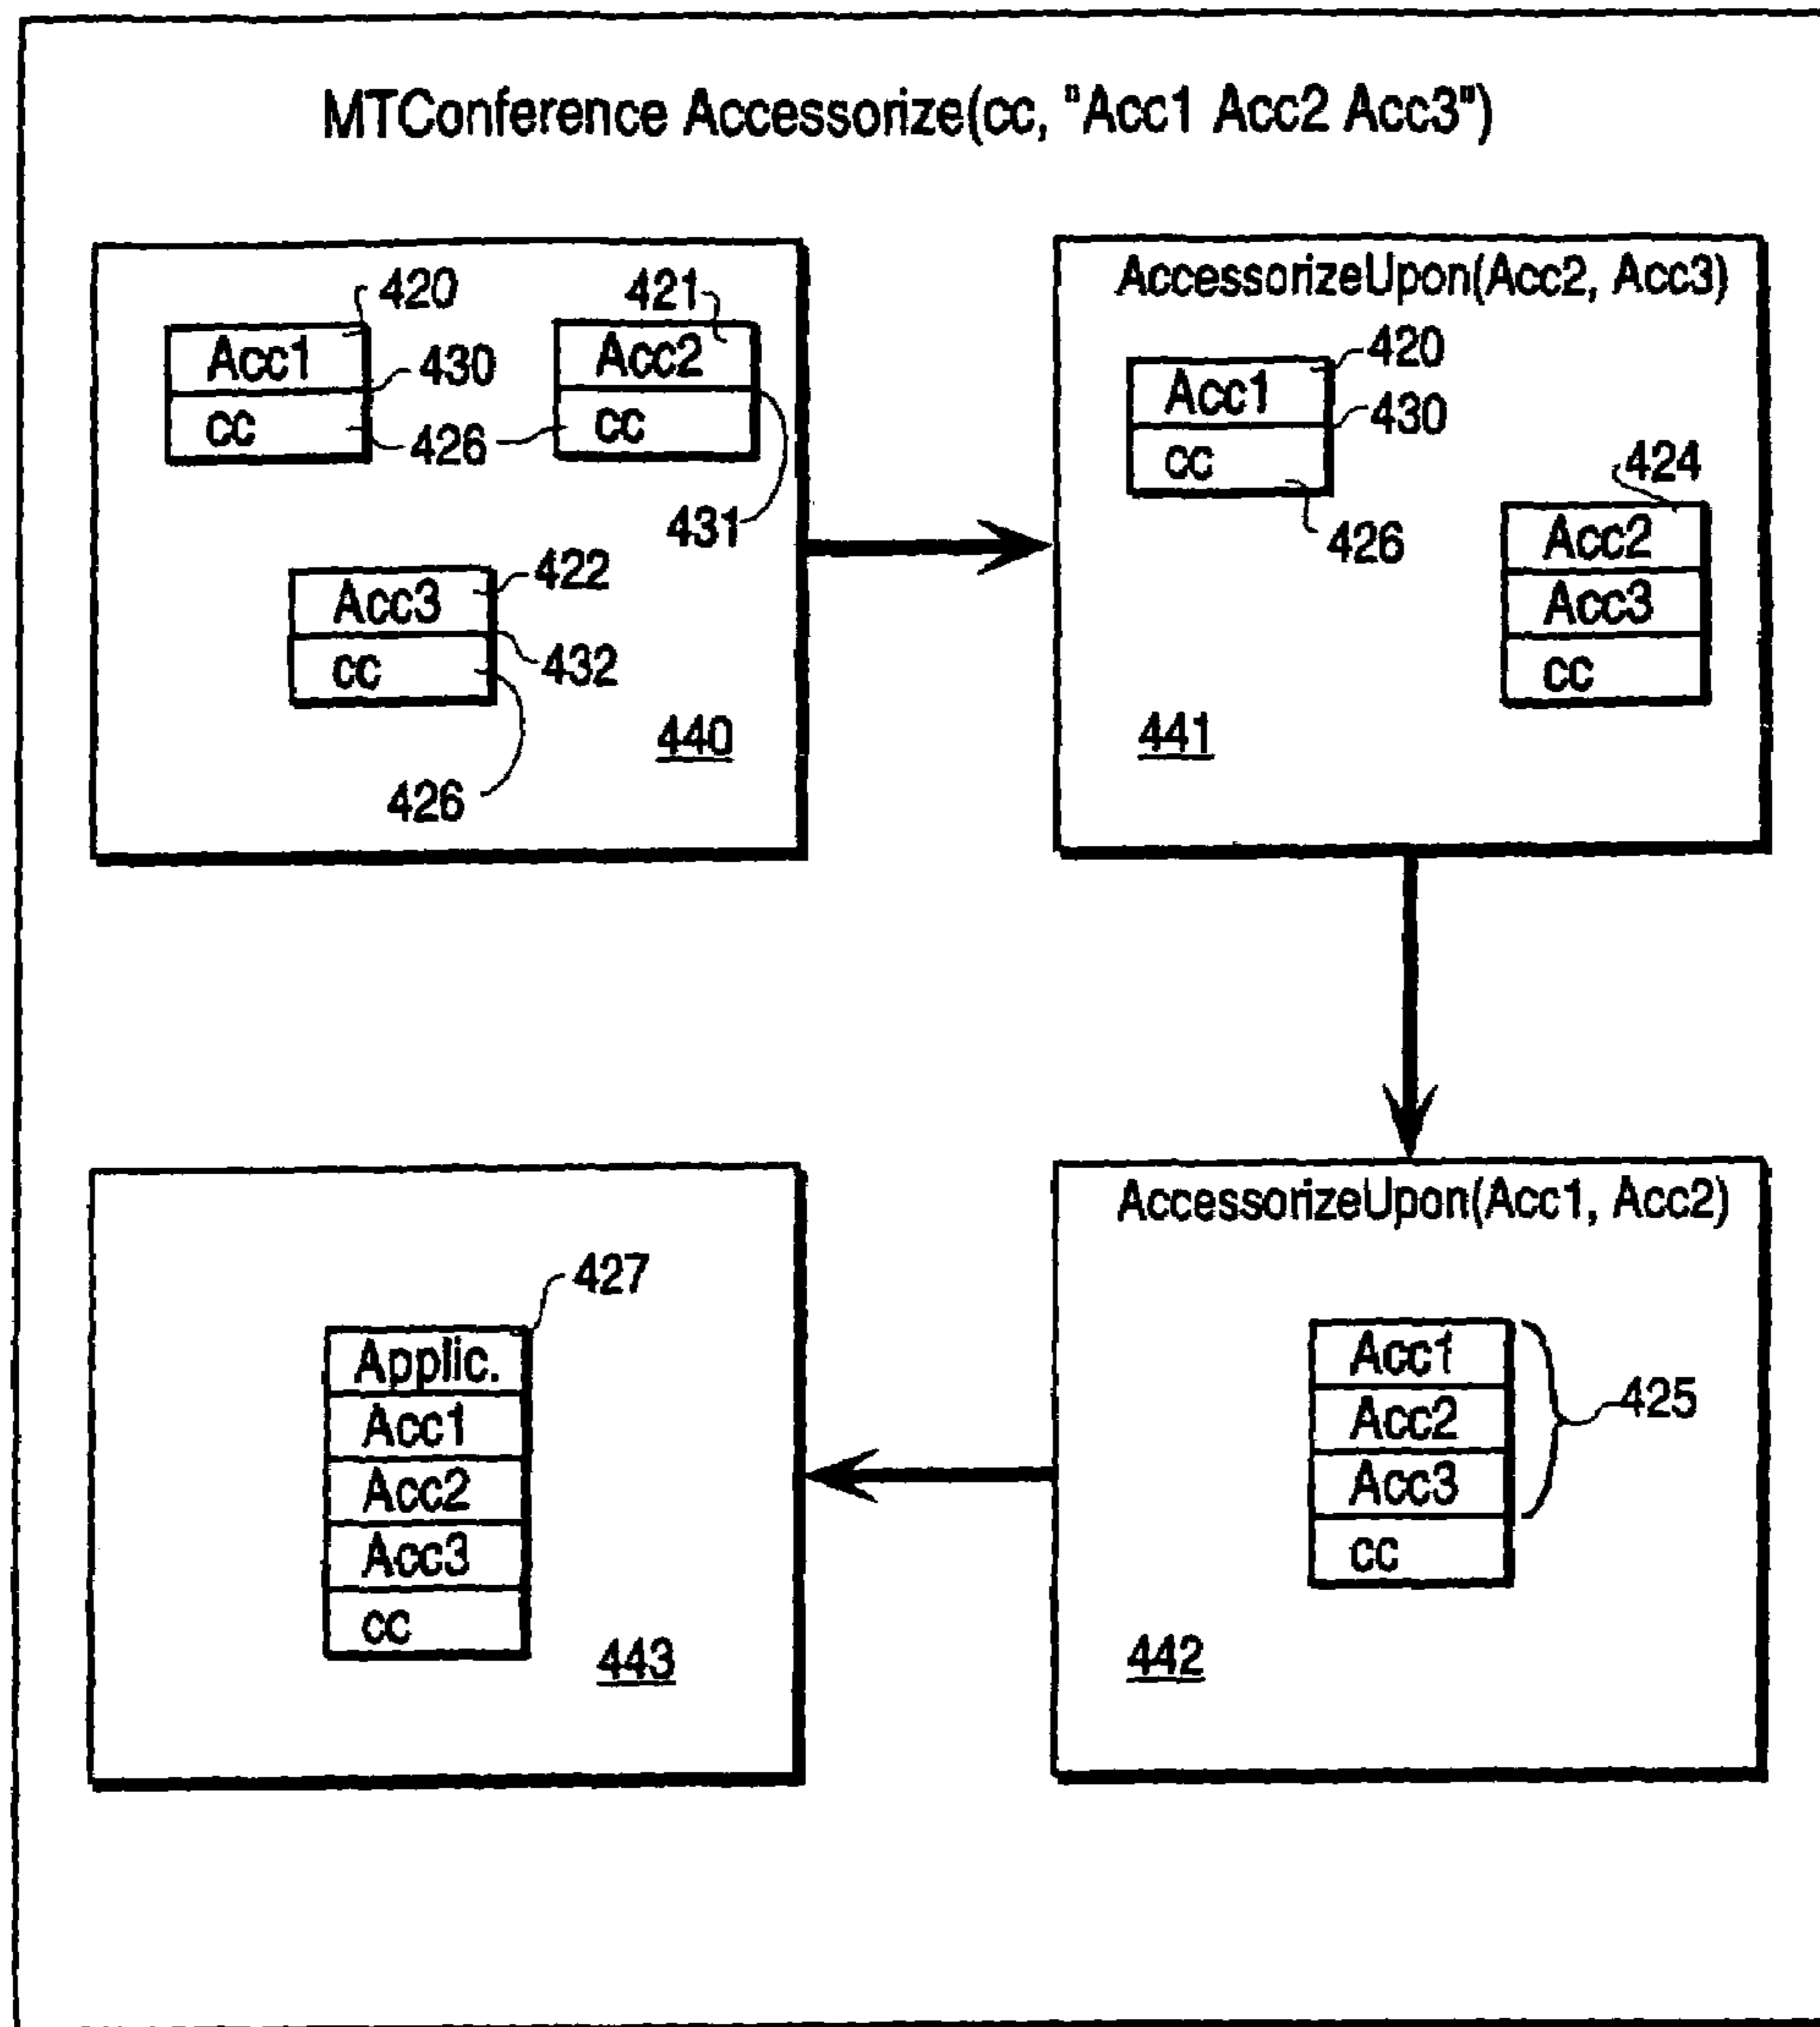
MTConference Accessorize(cc, "Acc1 Acc2 Acc3")

420
Acc1
cc
430
426
421
Acc2
cc
431
Acc3
cc
422
432
426
440

AccessorizeUpon(Acc2, Acc3)
Acc1
cc
420
430
426
424
Acc2
Acc3
cc
441

AccessorizeUpon(Acc1, Acc2)
Acc1
Acc2
Acc3
cc
425
442

427
Applic.
Acc1
Acc2
Acc3
cc
443